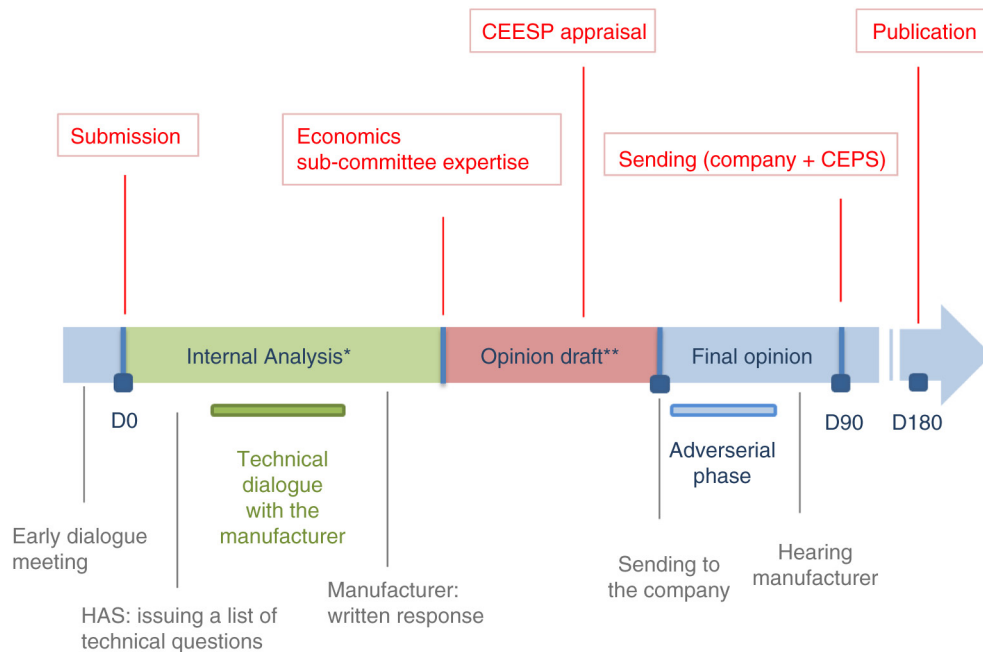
CEESP appraisal

Publication

Submission

Economics sub-committee expertise

Sending (company + CEPS)

Internal Analysis*

Opinion draft**

Final opinion

D0

D90

D180

Technical dialogue with the manufacturer

Adverserial phase

Early dialogue meeting

HAS: issuing a list of technical questions

Manufacturer: written response

Sending to the company

Hearing manufacturer